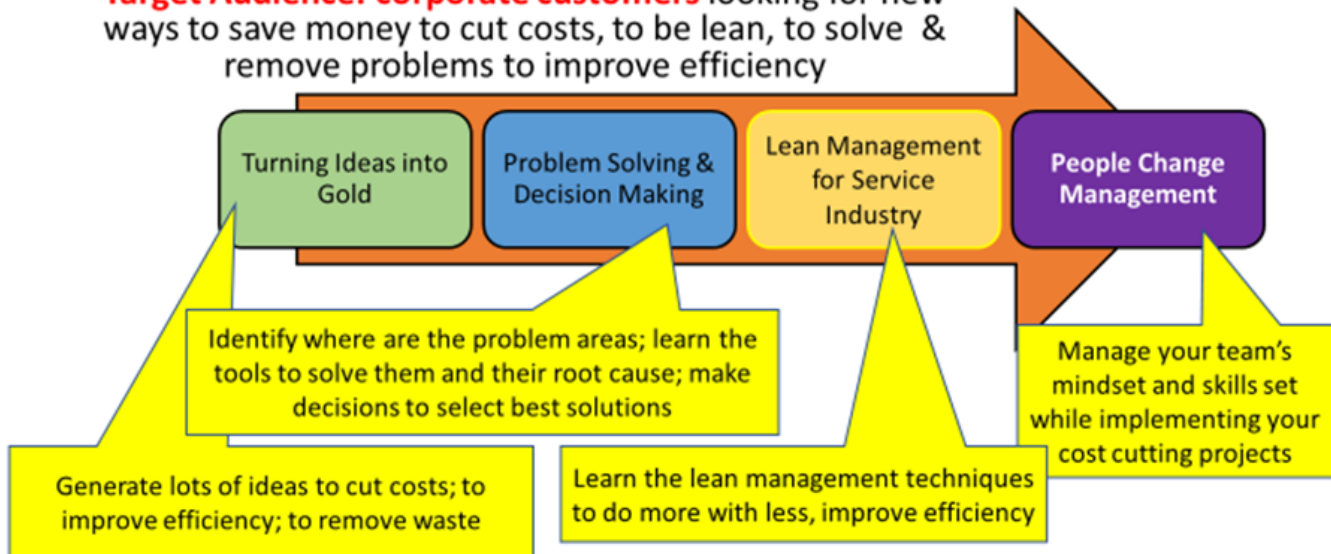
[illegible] looking for new ways to save money to cut costs, to be lean, to solve & remove problems to improve efficiency

Turning Ideas into Gold

Problem Solving & Decision Making

Lean Management for Service Industry

People Change Management

Identify where are the problem areas; learn the tools to solve them and their root cause; make decisions to select best solutions

Manage your team's mindset and skills set while implementing your cost cutting projects

Generate lots of ideas to cut costs; to improve efficiency; to remove waste

Learn the lean management techniques to do more with less, improve efficiency